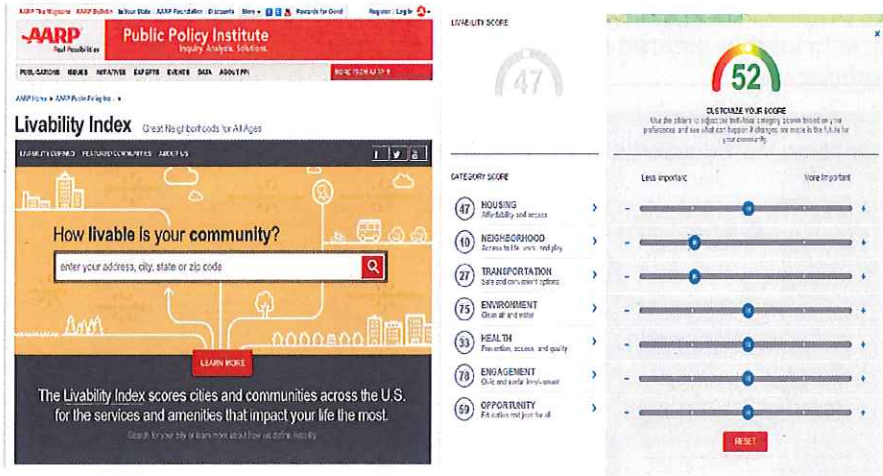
AARP The Magazine AARP Bulletin In Your State AARP Foundation Discounts More Rewards for Good Register | Log In

AARP Real Possibilities

Public Policy Institute
Inquiry. Analysis. Solutions.

PUBLICATIONS ISSUES INITIATIVES EXPERTS EVENTS DATA ABOUT PPI

AARP Home » AARP Public Policy Ins... »

Livability Index Great Neighborhoods for All Ages

LIVABILITY DEFINED FEATURED COMMUNITIES ABOUT US

How livable is your community?

enter your address, city, state or zip code

LEARN MORE

The Livability Index scores cities and communities across the U.S. for the services and amenities that impact your life the most.

Search for your city or learn more about how we define livability

LIVABILITY SCORE

47

CATEGORY SCORE

47 HOUSING Affordability and access

10 NEIGHBORHOOD Access to life, work, and play

27 TRANSPORTATION Safe and convenient options

75 ENVIRONMENT Clean air and water

33 HEALTH Prevention, access, and quality

78 ENGAGEMENT Civic and social involvement

59 OPPORTUNITY Inclusion and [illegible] for all

52

CUSTOMIZE YOUR SCORE

Use the sliders to adjust the individual category scores based on your preferences and see what can happen if changes are made in the future for your community.

Less important More important

RESET